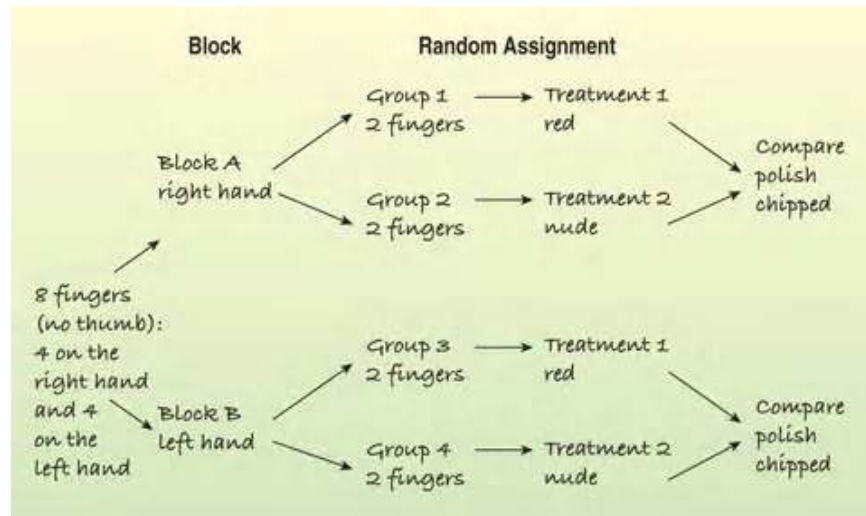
Block

Random Assignment

8 fingers (no thumb): 4 on the right hand and 4 on the left hand

Block A right hand

Group 1 2 fingers

Treatment 1 red

Group 2 2 fingers

Treatment 2 nude

Compare polish chipped

Block B left hand

Group 3 2 fingers

Treatment 1 red

Group 4 2 fingers

Treatment 2 nude

Compare polish chipped